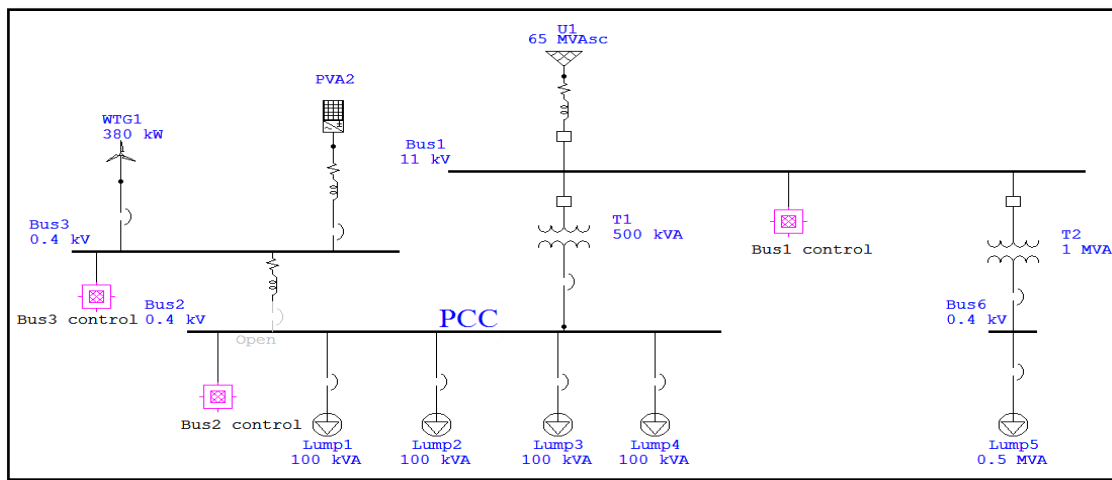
U1
65 MVAsc

PVA2

WTG1
380 kW

Bus1
11 kV

T1
500 kVA

Bus1 control

T2
1 MVA

Bus3
0.4 kV

Bus3 control

Bus2
0.4 kV

Open

PCC

Bus6
0.4 kV

Bus2 control

Lump1
100 kVA

Lump2
100 kVA

Lump3
100 kVA

Lump4
100 kVA

Lump5
0.5 MVA